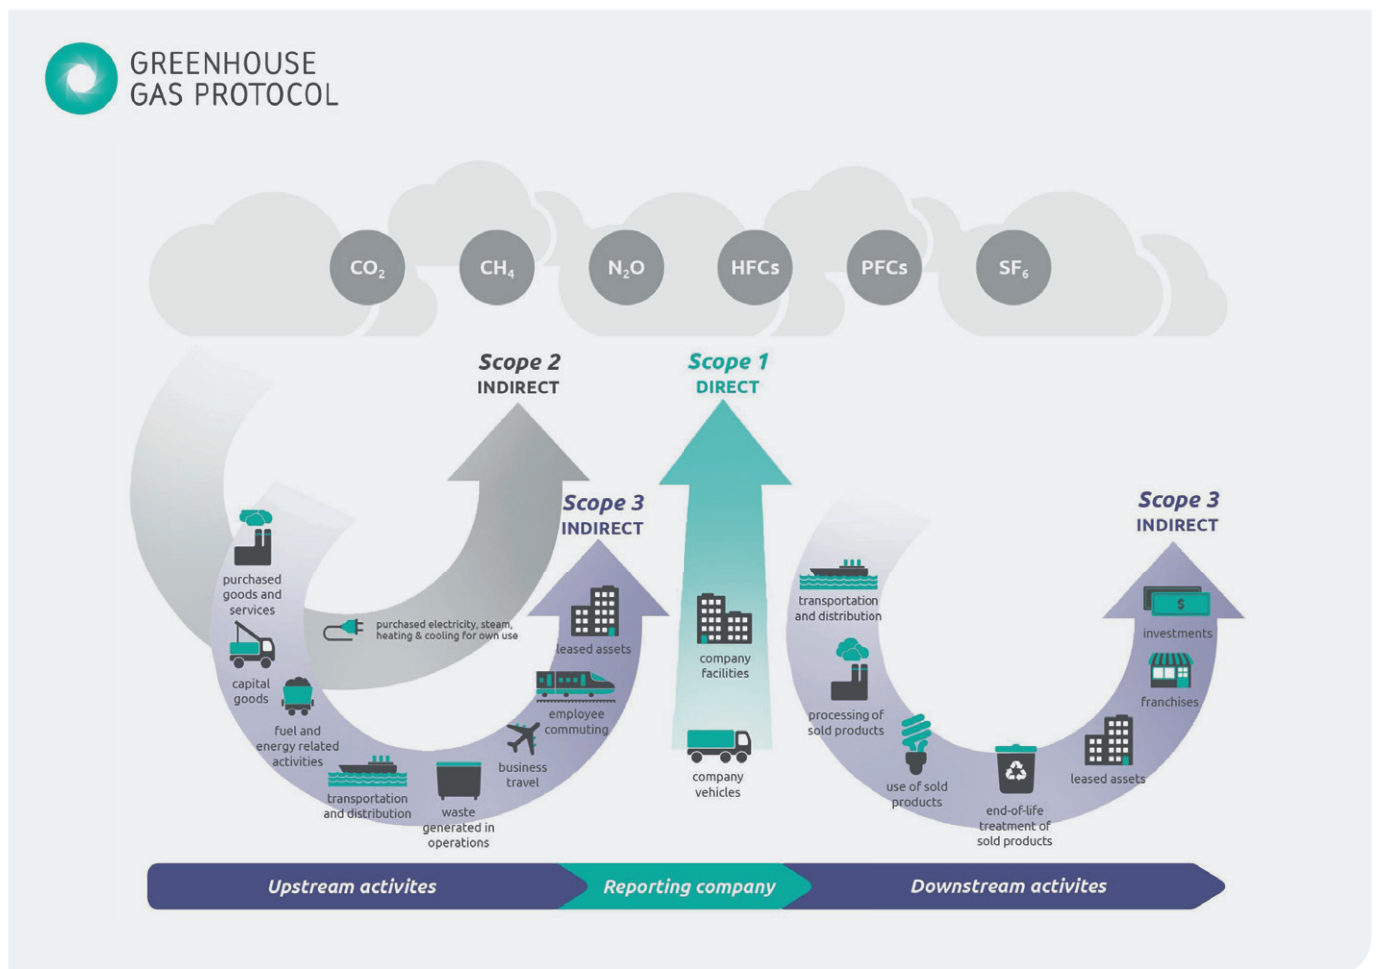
GREENHOUSE GAS PROTOCOL

$CO_2$ $CH_4$ $N_2O$ HFCs PFCs $SF_6$

Scope 2 INDIRECT

Scope 1 DIRECT

Scope 3 INDIRECT

Scope 3 INDIRECT

purchased goods and services

capital goods

fuel and energy related activities

transportation and distribution

waste generated in operations

business travel

employee commuting

leased assets

purchased electricity, steam, heating & cooling for own use

company facilities

company vehicles

transportation and distribution

processing of sold products

use of sold products

end-of-life treatment of sold products

leased assets

franchises

investments

$

Upstream activites

Reporting company

Downstream activites